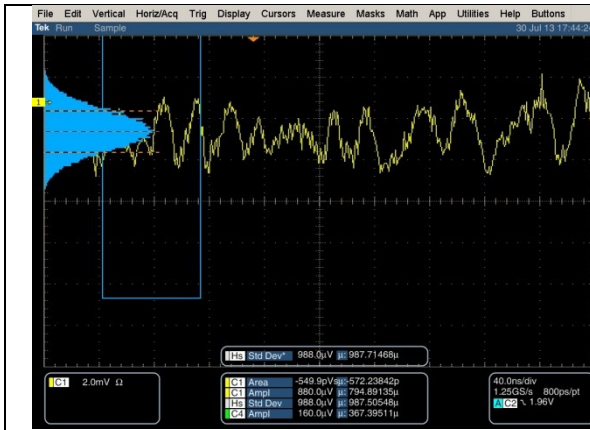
File Edit Vertical Horiz/Acq Trig Display Cursors Measure Masks Math App Utilities Help Buttons

Tek Run Sample 30 Jul 13 17:44:2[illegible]

1

Hs Std Dev* 988.0µV µ: 987.71468µ

C1 2.0mV Ω

C1 Area -549.9pVs µ: -572.23842p
C1 Ampl 880.0µV µ: 794.89135µ
Hs Std Dev 988.0µV µ: 987.50548µ
C4 Ampl 160.0µV µ: 367.39511µ

40.0ns/div
1.25GS/s 800ps/pt
A C2 ⌐ 1.96V